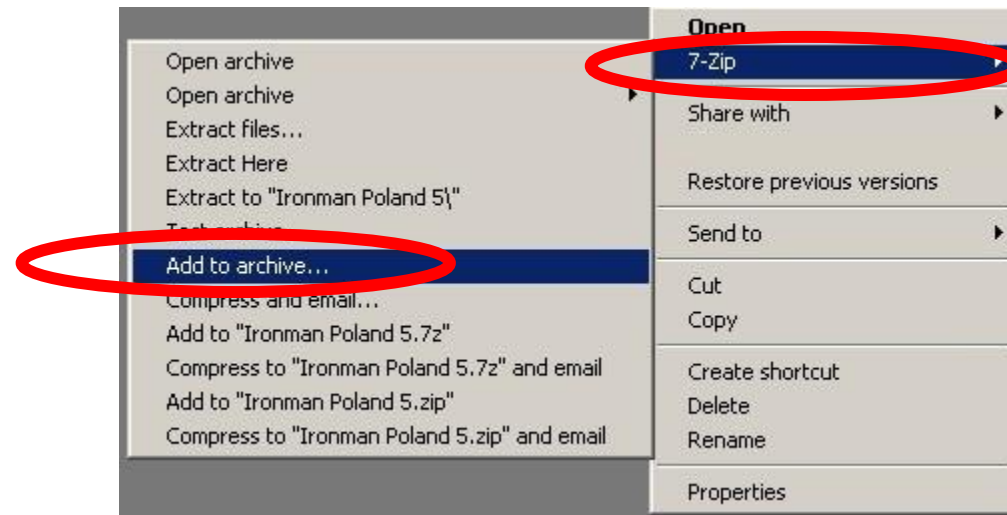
Open archive
Open archive
Extract files...
Extract Here
Extract to "Ironman Poland 5\"
Test archive
Add to archive...
Compress and email...
Add to "Ironman Poland 5.7z"
Compress to "Ironman Poland 5.7z" and email
Add to "Ironman Poland 5.zip"
Compress to "Ironman Poland 5.zip" and email

Open
7-Zip
Share with
Restore previous versions
Send to
Cut
Copy
Create shortcut
Delete
Rename
Properties